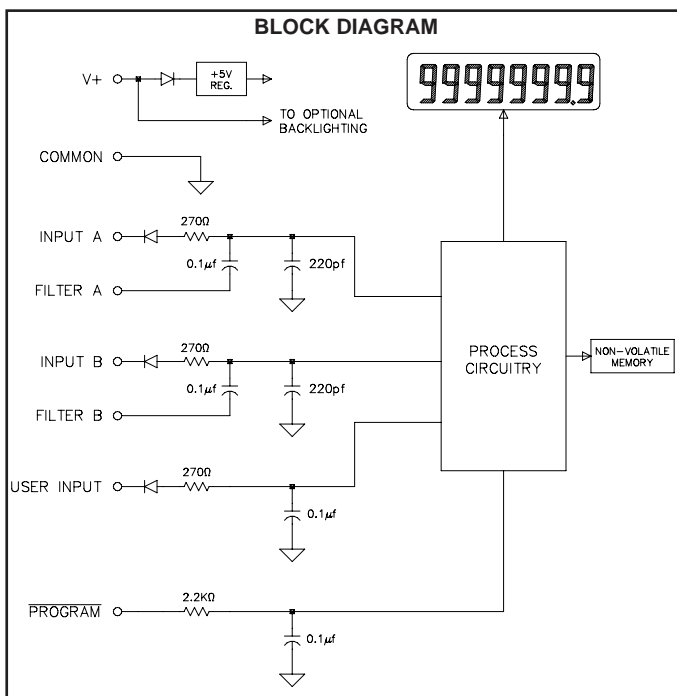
BLOCK DIAGRAM

V+

+5V REG.

TO OPTIONAL BACKLIGHTING

9999999.9

COMMON

INPUT A

270Ω

0.1$\mu f$

220pf

FILTER A

INPUT B

270Ω

0.1$\mu f$

220pf

FILTER B

PROCESS CIRCUITRY

NON-VOLATILE MEMORY

USER INPUT

270Ω

0.1$\mu f$

$\overline{\text{PROGRAM}}$

2.2KΩ

0.1$\mu f$